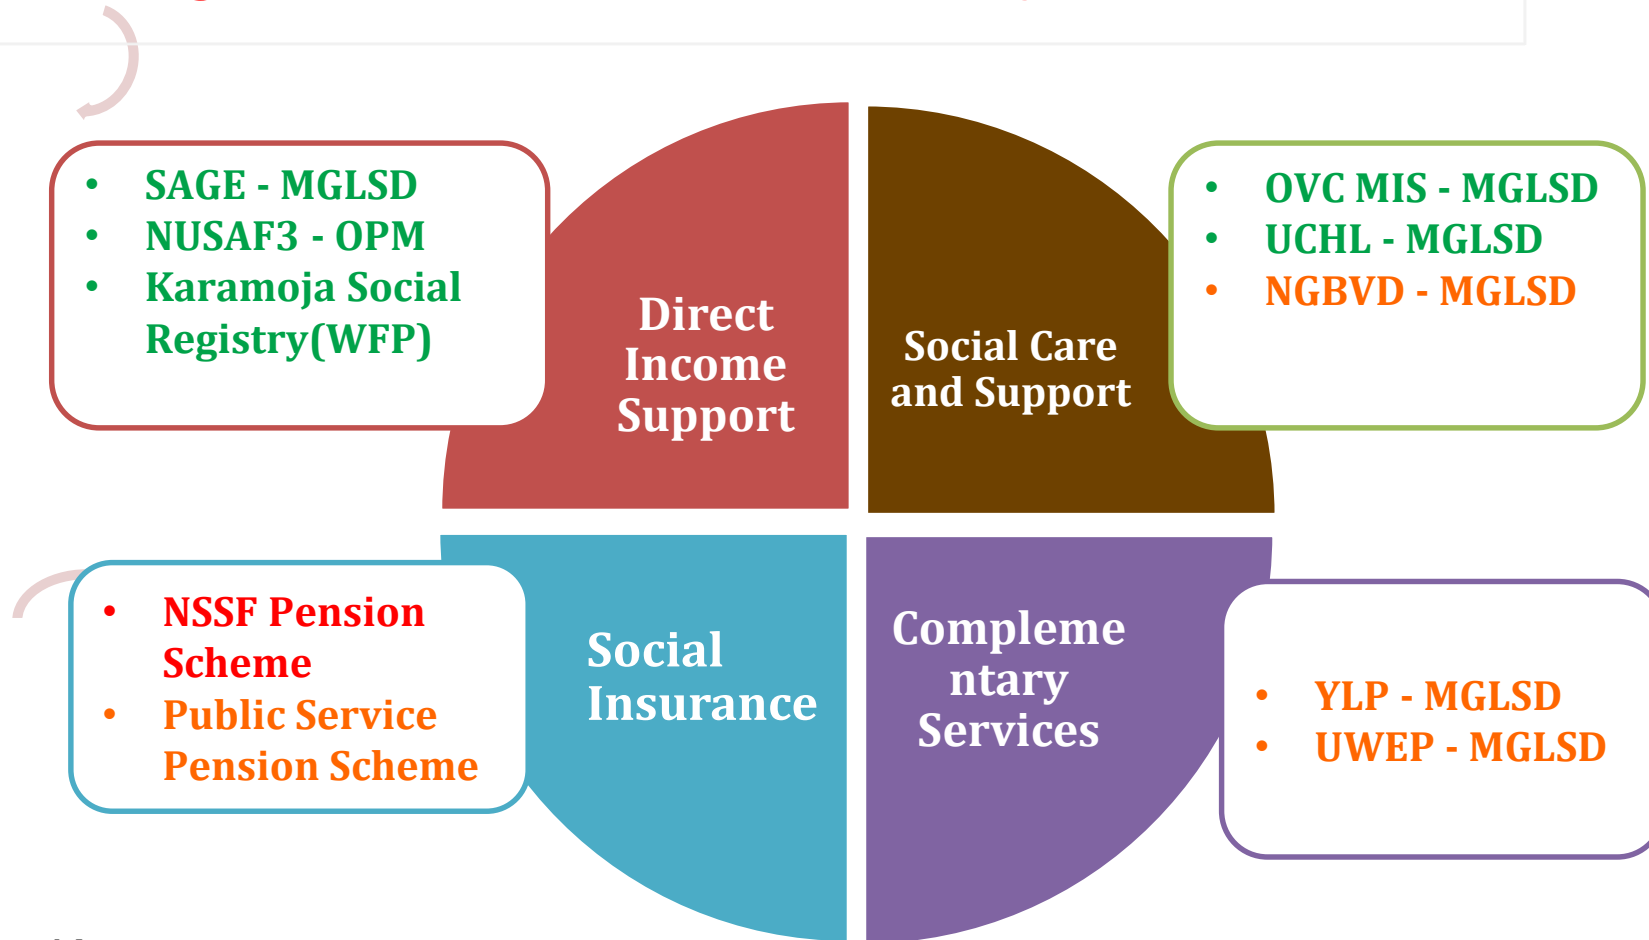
- SAGE - MGLSD
- NUSAF3 - OPM
- Karamoja Social Registry(WFP)

Direct Income Support

Social Care and Support

- OVC MIS - MGLSD
- UCHL - MGLSD
- NGBVD - MGLSD

- NSSF Pension Scheme
- Public Service Pension Scheme

Social Insurance

Complementary Services

- YLP - MGLSD
- UWEP - MGLSD